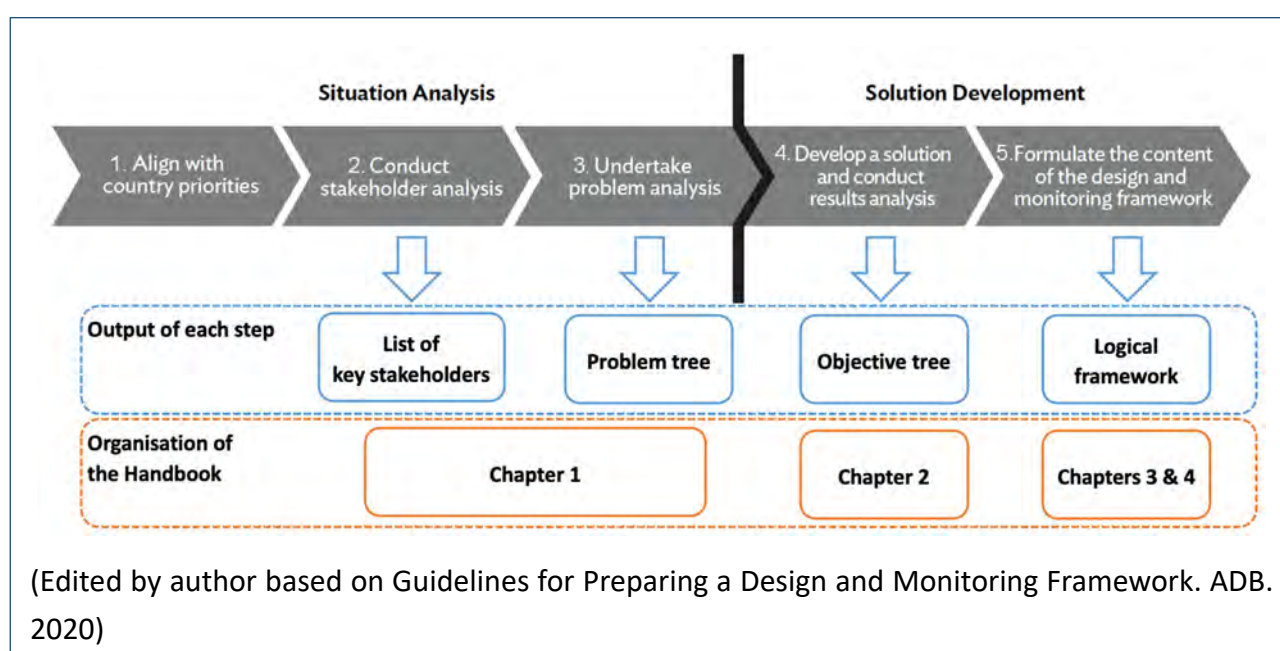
Situation Analysis

Solution Development

1. Align with country priorities

2. Conduct stakeholder analysis

3. Undertake problem analysis

4. Develop a solution and conduct results analysis

5.Formulate the content of the design and monitoring framework

Output of each step

List of key stakeholders

Problem tree

Objective tree

Logical framework

Organisation of the Handbook

Chapter 1

Chapter 2

Chapters 3 & 4

(Edited by author based on Guidelines for Preparing a Design and Monitoring Framework. ADB. 2020)